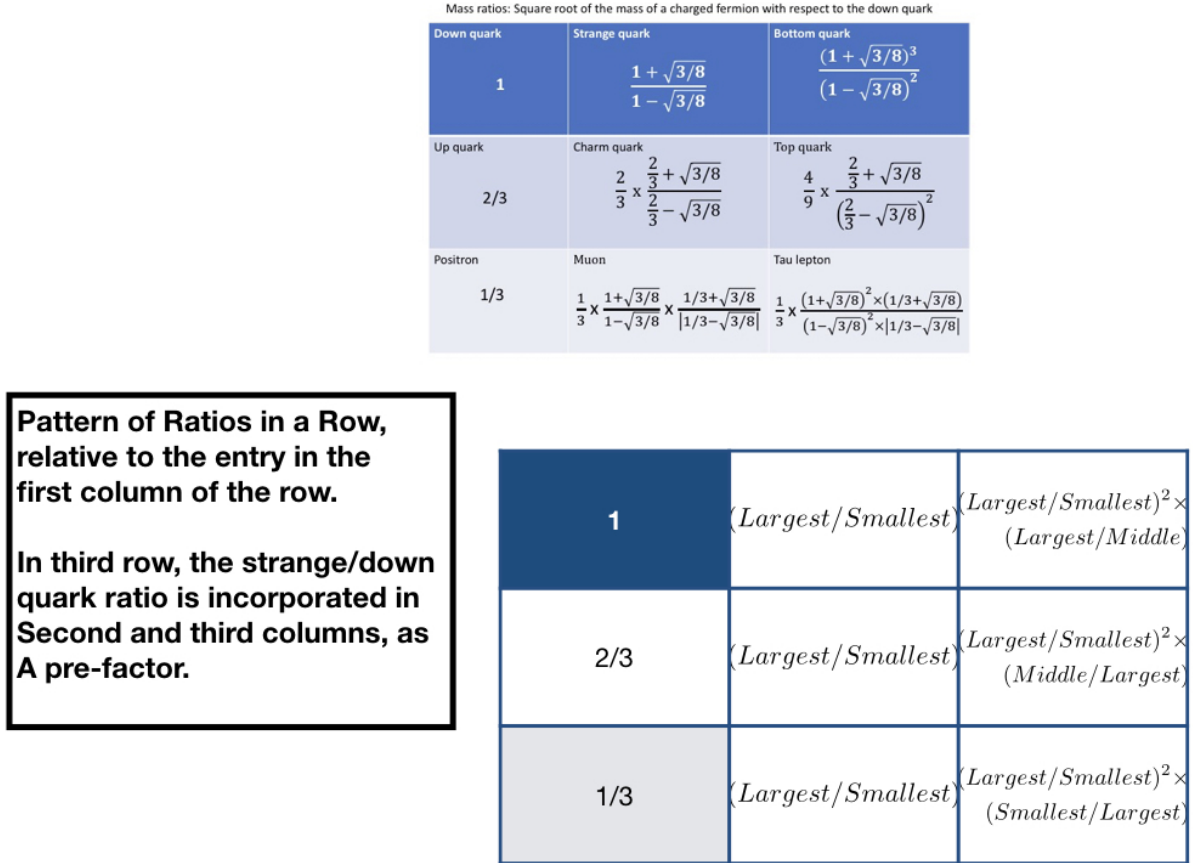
Mass ratios: Square root of the mass of a charged fermion with respect to the down quark

| Down quark 1 | Strange quark $\frac{1+\sqrt{3/8}}{1-\sqrt{3/8}}$ | Bottom quark $\frac{(1+\sqrt{3/8})^3}{(1-\sqrt{3/8})^2}$ |
|---|---|---|
| Up quark 2/3 | Charm quark $\frac{2}{3} \times \frac{\frac{2}{3}+\sqrt{3/8}}{\frac{2}{3}-\sqrt{3/8}}$ | Top quark $\frac{4}{9} \times \frac{\frac{2}{3}+\sqrt{3/8}}{(\frac{2}{3}-\sqrt{3/8})^2}$ |
| Positron 1/3 | Muon $\frac{1}{3} \times \frac{1+\sqrt{3/8}}{1-\sqrt{3/8}} \times \frac{1/3+\sqrt{3/8}}{\lvert 1/3-\sqrt{3/8}\rvert}$ | Tau lepton $\frac{1}{3} \times \frac{(1+\sqrt{3/8})^2 \times (1/3+\sqrt{3/8})}{(1-\sqrt{3/8})^2 \times \lvert 1/3-\sqrt{3/8}\rvert}$ |

Pattern of Ratios in a Row, relative to the entry in the first column of the row.

In third row, the strange/down quark ratio is incorporated in Second and third columns, as A pre-factor.

| 1 | $(Largest/Smallest)$ | $(Largest/Smallest)^2 \times (Largest/Middle)$ |
|---|---|---|
| 2/3 | $(Largest/Smallest)$ | $(Largest/Smallest)^2 \times (Middle/Largest)$ |
| 1/3 | $(Largest/Smallest)$ | $(Largest/Smallest)^2 \times (Smallest/Largest)$ |